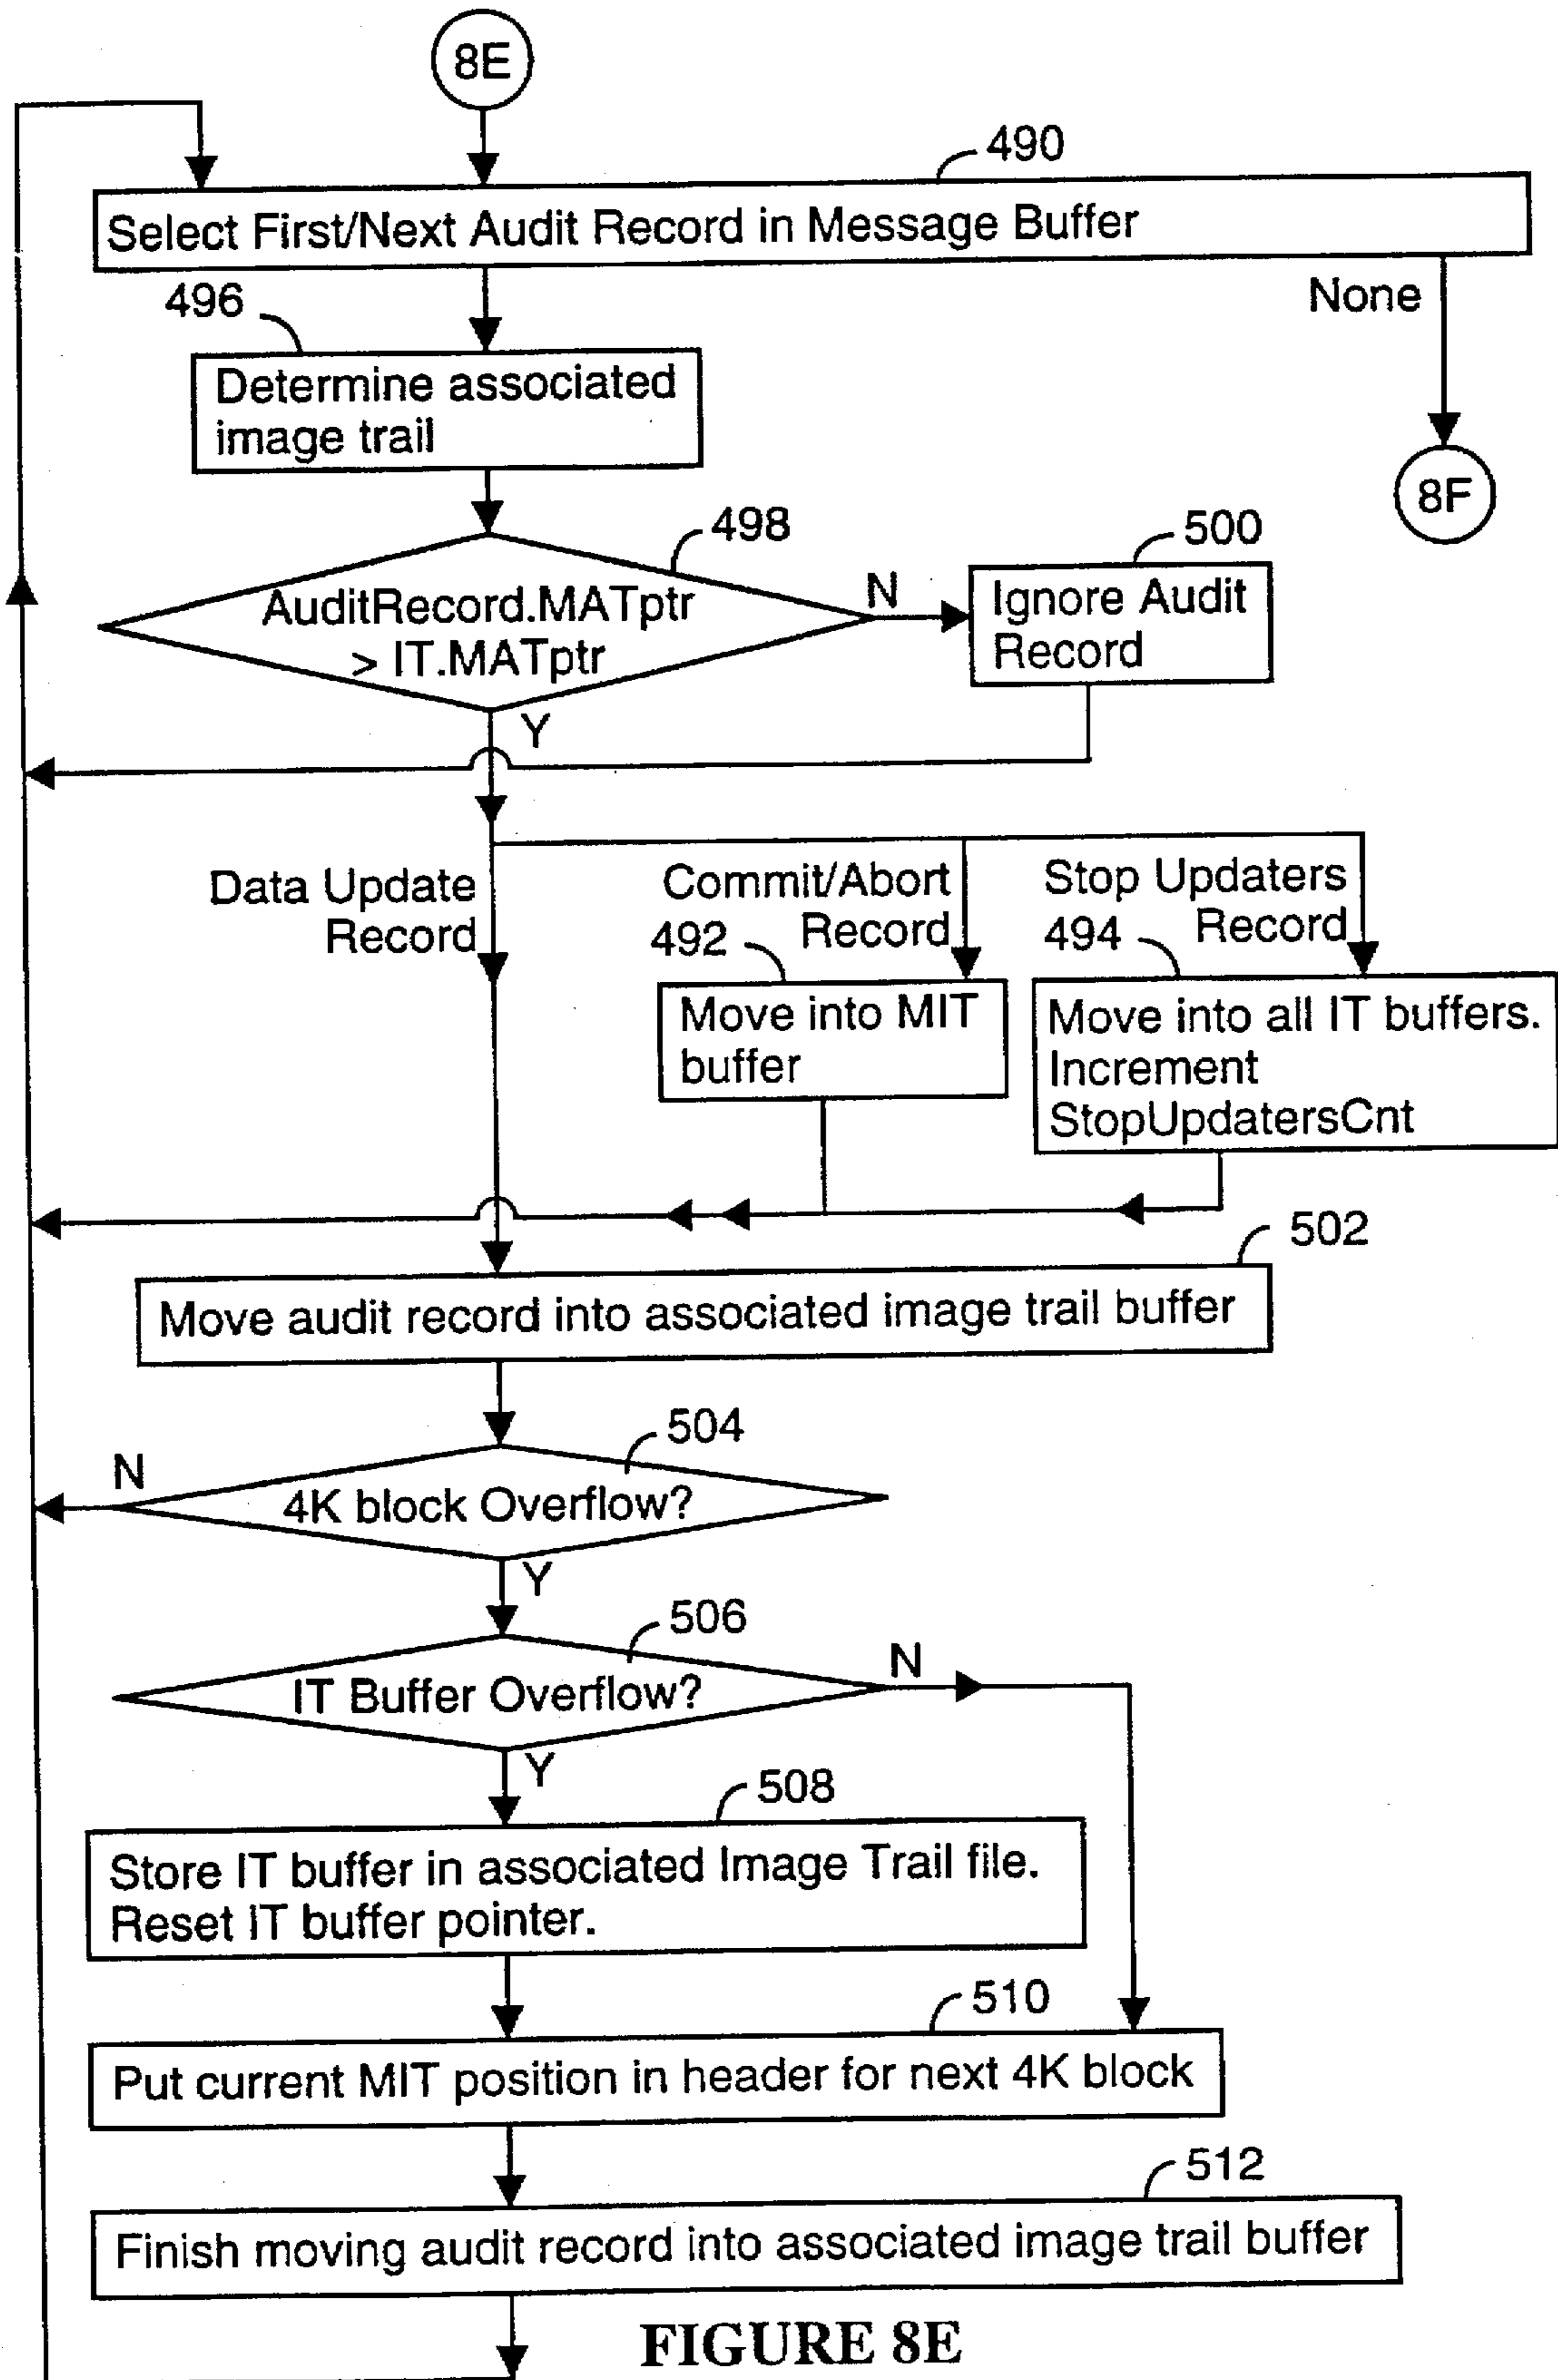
8E

490

Select First/Next Audit Record in Message Buffer

None

8F

496

Determine associated image trail

498

AuditRecord.MATptr > IT.MATptr

N

500

Ignore Audit Record

Y

Data Update Record

Commit/Abort Record

492

Move into MIT buffer

Stop Updaters Record

494

Move into all IT buffers. Increment StopUpdatersCnt

502

Move audit record into associated image trail buffer

504

N

4K block Overflow?

Y

506

IT Buffer Overflow?

N

Y

508

Store IT buffer in associated Image Trail file. Reset IT buffer pointer.

510

Put current MIT position in header for next 4K block

512

Finish moving audit record into associated image trail buffer

FIGURE 8E